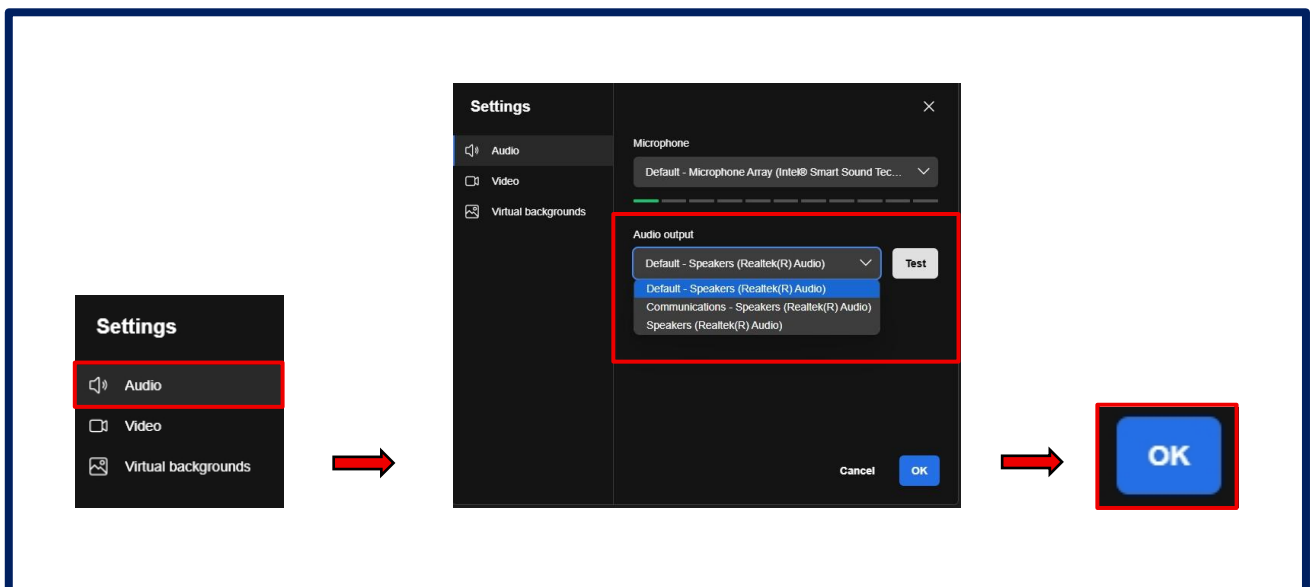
Settings

Audio

Video

Virtual backgrounds

Settings

Audio

Video

Virtual backgrounds

Microphone

Default - Microphone Array (Intel® Smart Sound Tec...

Audio output

Default - Speakers (Realtek(R) Audio)

Test

Default - Speakers (Realtek(R) Audio)

Communications - Speakers (Realtek(R) Audio)

Speakers (Realtek(R) Audio)

Cancel

OK

OK